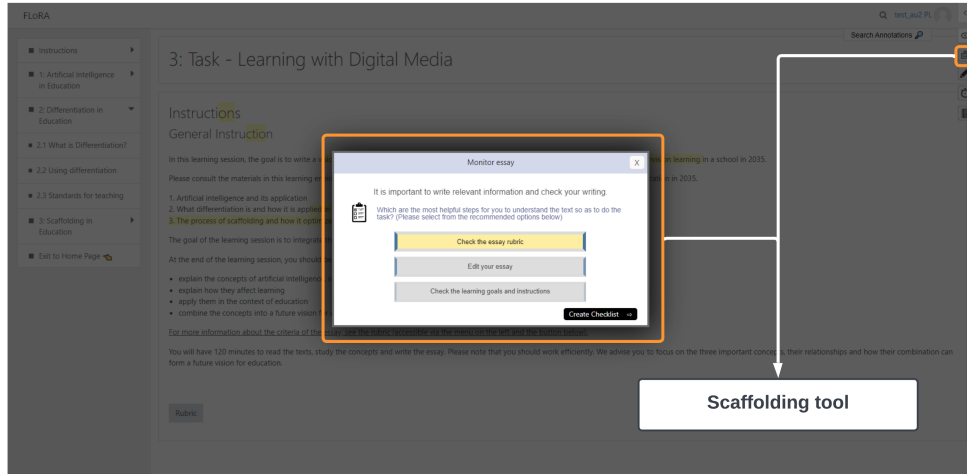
FLoRA

test_au7 Pl

Search Annotations

Instructions

1: Artificial Intelligence in Education

2: Differentiation in Education

2.1 What is Differentiation?

2.2 Using differentiation

2.3 Standards for teaching

3: Scaffolding in Education

Exit to Home Page

3: Task - Learning with Digital Media

Instructions

General Instruction

In this learning session, the goal is to write a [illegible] learning in a school in 2035.

Please consult the materials in this learning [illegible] in 2035.

1. Artificial intelligence and its application
2. What differentiation is and how it is applie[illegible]
3. The process of scaffolding and how it optim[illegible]

The goal of the learning session is to integrat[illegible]

At the end of the learning session, you should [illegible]

- explain the concepts of artificial intelligenc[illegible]
- explain how they affect learning
- apply them in the context of education
- combine the concepts into a future vision f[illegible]

For more information about the criteria of the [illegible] are the rubric (accessible via the menu on the left and the button below).

You will have 120 minutes to read the texts, study the concepts and write the essay. Please note that you should work efficiently. We advise you to focus on the three important conce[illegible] their relationships and how their combination can form a future vision for education.

Rubric

Monitor essay

X

It is important to write relevant information and check your writing.

Which are the most helpful steps for you to understand the text so as to do the task? (Please select from the recommended options below)

Check the essay rubric

Edit your essay

Check the learning goals and instructions

Create Checklist →

Scaffolding tool